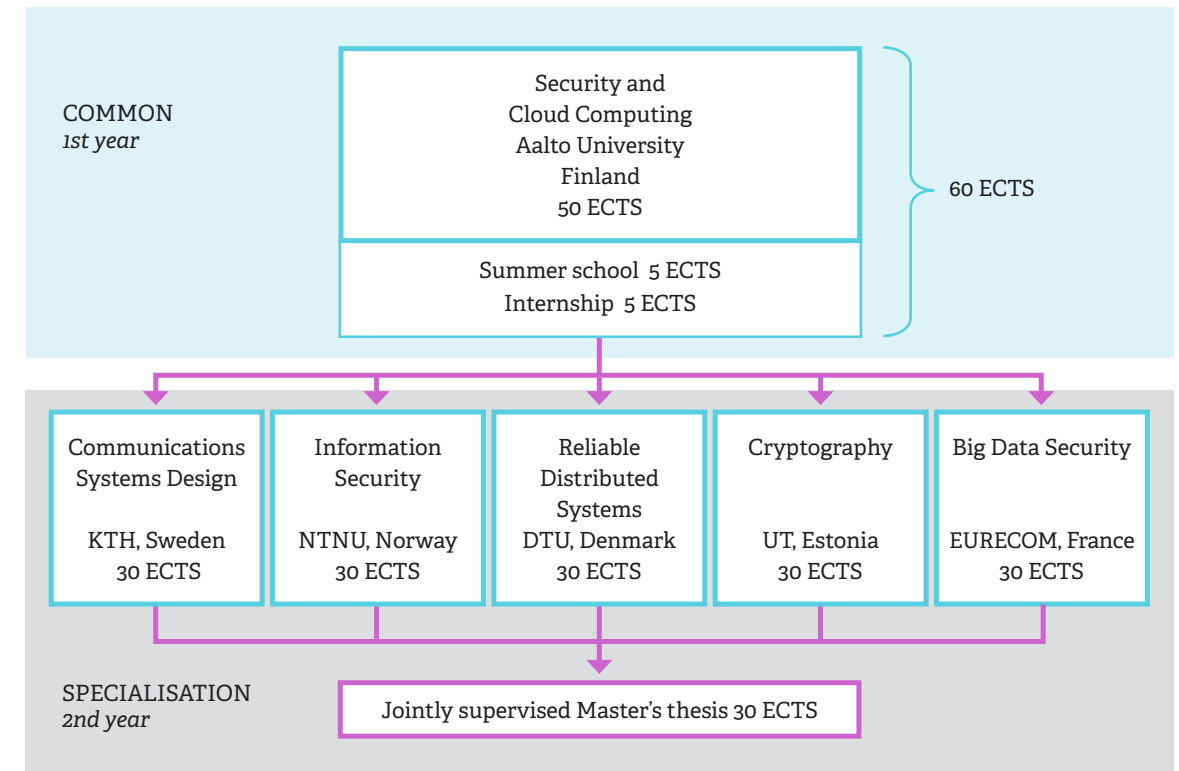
COMMON
1st year

Security and
Cloud Computing
Aalto University
Finland
50 ECTS

Summer school 5 ECTS
Internship 5 ECTS

60 ECTS

Communications Systems Design
KTH, Sweden
30 ECTS

Information Security
NTNU, Norway
30 ECTS

Reliable Distributed Systems
DTU, Denmark
30 ECTS

Cryptography
UT, Estonia
30 ECTS

Big Data Security
EURECOM, France
30 ECTS

SPECIALISATION
2nd year

Jointly supervised Master's thesis 30 ECTS